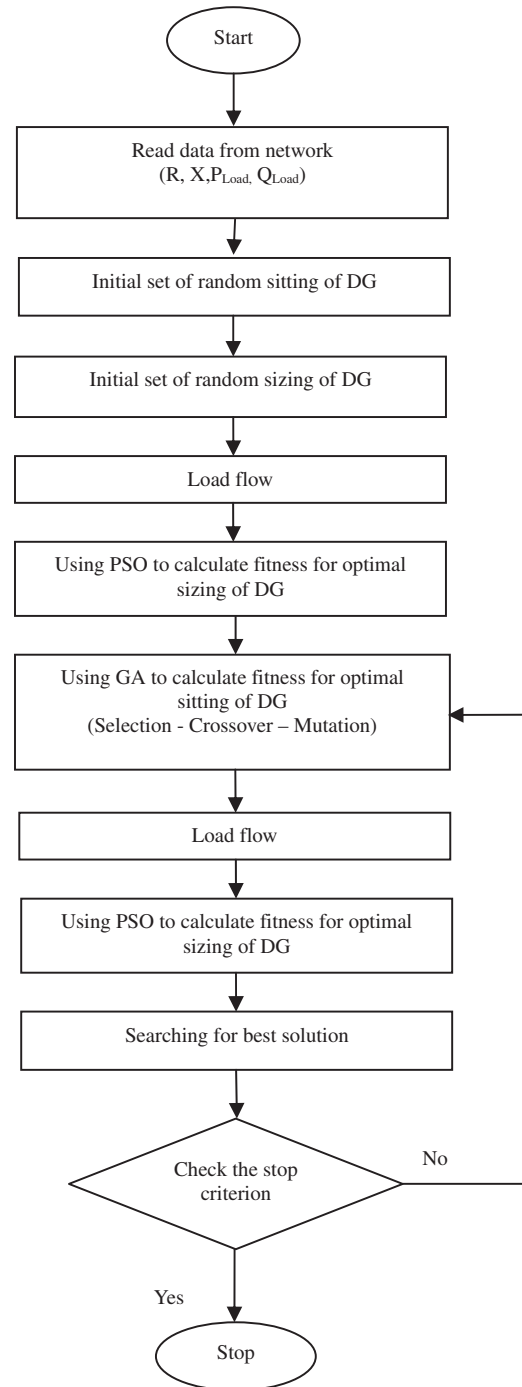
Start

Read data from network (R, X,$P_{Load,}$ $Q_{Load}$)

Initial set of random sitting of DG

Initial set of random sizing of DG

Load flow

Using PSO to calculate fitness for optimal sizing of DG

Using GA to calculate fitness for optimal sitting of DG (Selection - Crossover – Mutation)

Load flow

Using PSO to calculate fitness for optimal sizing of DG

Searching for best solution

Check the stop criterion

No

Yes

Stop